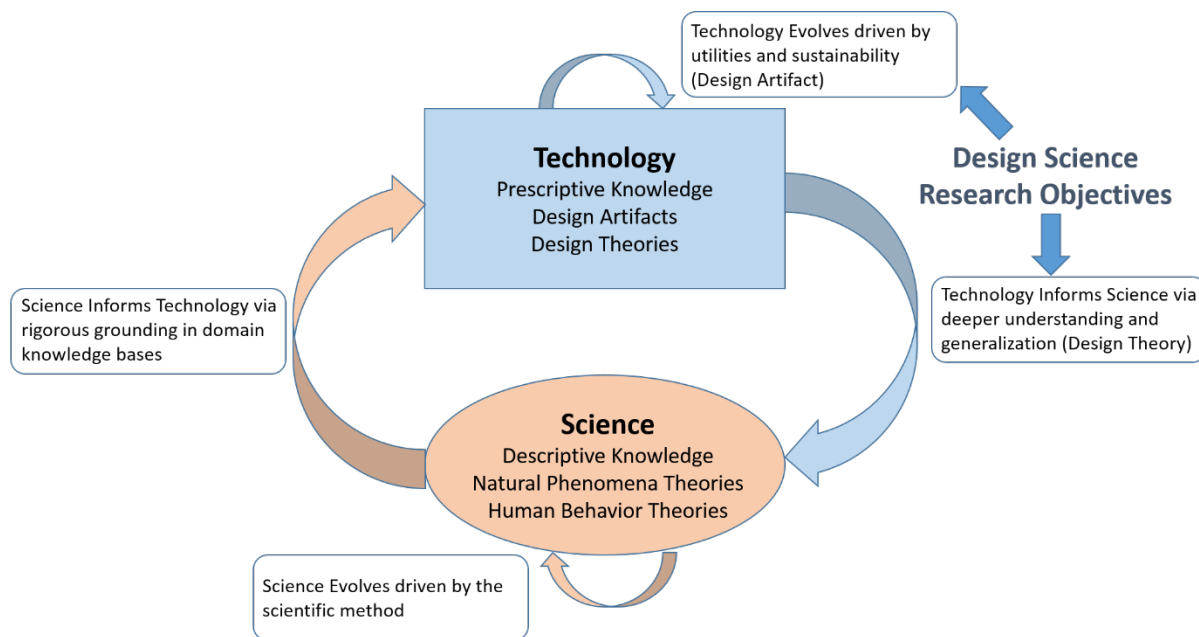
Technology Evolves driven by utilities and sustainability (Design Artifact)

Technology
Prescriptive Knowledge
Design Artifacts
Design Theories

Design Science Research Objectives

Technology Informs Science via deeper understanding and generalization (Design Theory)

Science Informs Technology via rigorous grounding in domain knowledge bases

Science
Descriptive Knowledge
Natural Phenomena Theories
Human Behavior Theories

Science Evolves driven by the scientific method